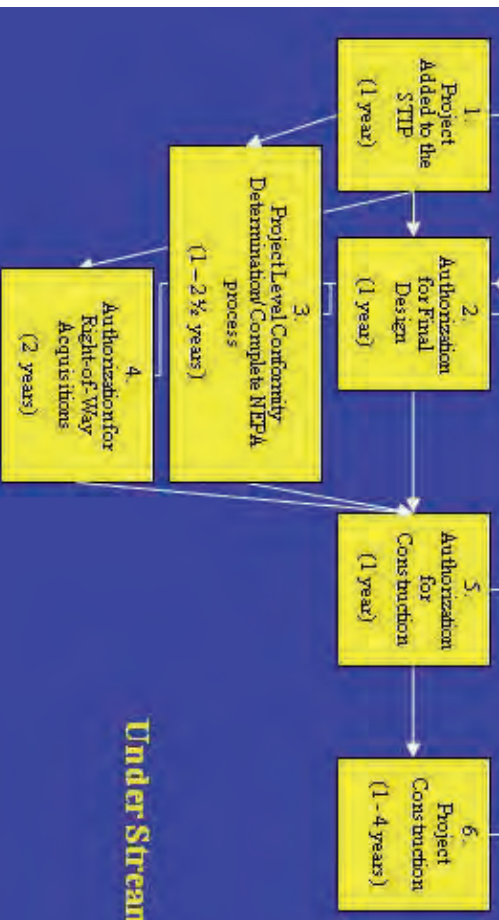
1.
Project
Added to the
STIP
(1 year)

2.
Authorization
for Final
Design
(1 year)

3.
Project Level Conformity
Determination/Complete NEPA
process
(1 – 2½ years)

4.
Authorization for
Right-of-Way
Acquisitions
(2 years)

5.
Authorization
for
Construction
(1 year)

6.
Project
Construction
(1 - 4 years)

Under Strean